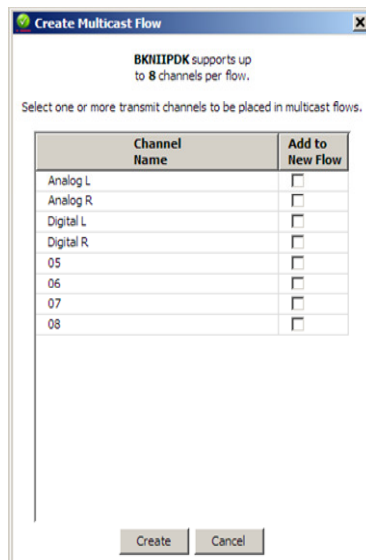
Create Multicast Flow

X

BKNIIPDK supports up to 8 channels per flow.

Select one or more transmit channels to be placed in multicast flows.

| Channel Name | Add to New Flow |
|---|---|
| Analog L | ☐ |
| Analog R | ☐ |
| Digital L | ☐ |
| Digital R | ☐ |
| 05 | ☐ |
| 06 | ☐ |
| 07 | ☐ |
| 08 | ☐ |

Create Cancel